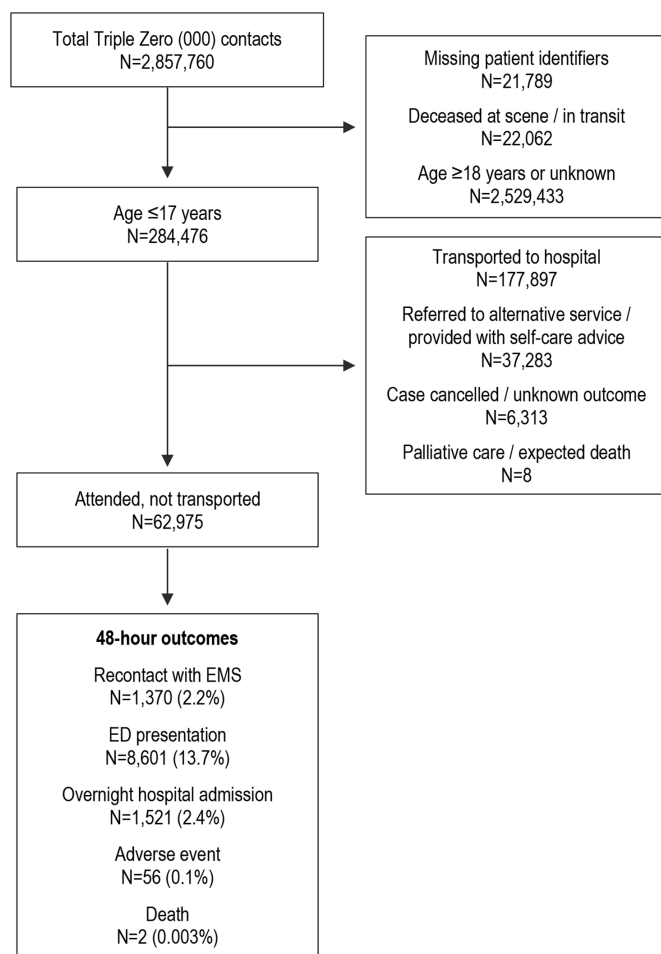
Total Triple Zero (000) contacts
N=2,857,760

Missing patient identifiers
N=21,789

Deceased at scene / in transit
N=22,062

Age ≥18 years or unknown
N=2,529,433

Age ≤17 years
N=284,476

Transported to hospital
N=177,897

Referred to alternative service / provided with self-care advice
N=37,283

Case cancelled / unknown outcome
N=6,313

Palliative care / expected death
N=8

Attended, not transported
N=62,975

**48-hour outcomes**

Recontact with EMS
N=1,370 (2.2%)

ED presentation
N=8,601 (13.7%)

Overnight hospital admission
N=1,521 (2.4%)

Adverse event
N=56 (0.1%)

Death
N=2 (0.003%)